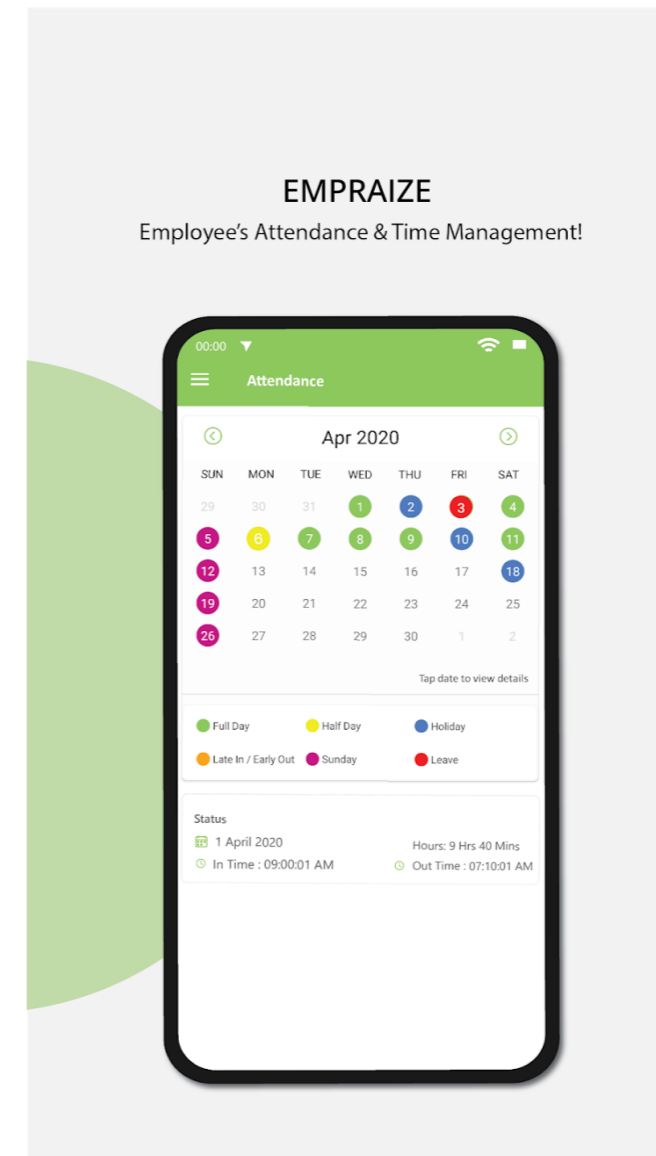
EMPRAIZE
Employee's Attendance & Time Management!

00:00

Attendance

Apr 2020

| SUN | MON | TUE | WED | THU | FRI | SAT |
|---|---|---|---|---|---|---|
| 29 | 30 | 31 | 1 | 2 | 3 | 4 |
| 5 | 6 | 7 | 8 | 9 | 10 | 11 |
| 12 | 13 | 14 | 15 | 16 | 17 | 18 |
| 19 | 20 | 21 | 22 | 23 | 24 | 25 |
| 26 | 27 | 28 | 29 | 30 | 1 | 2 |

Tap date to view details

Full Day
Half Day
Holiday
Late In / Early Out
Sunday
Leave

Status
1 April 2020
Hours: 9 Hrs 40 Mins
In Time : 09:00:01 AM
Out Time : 07:10:01 AM